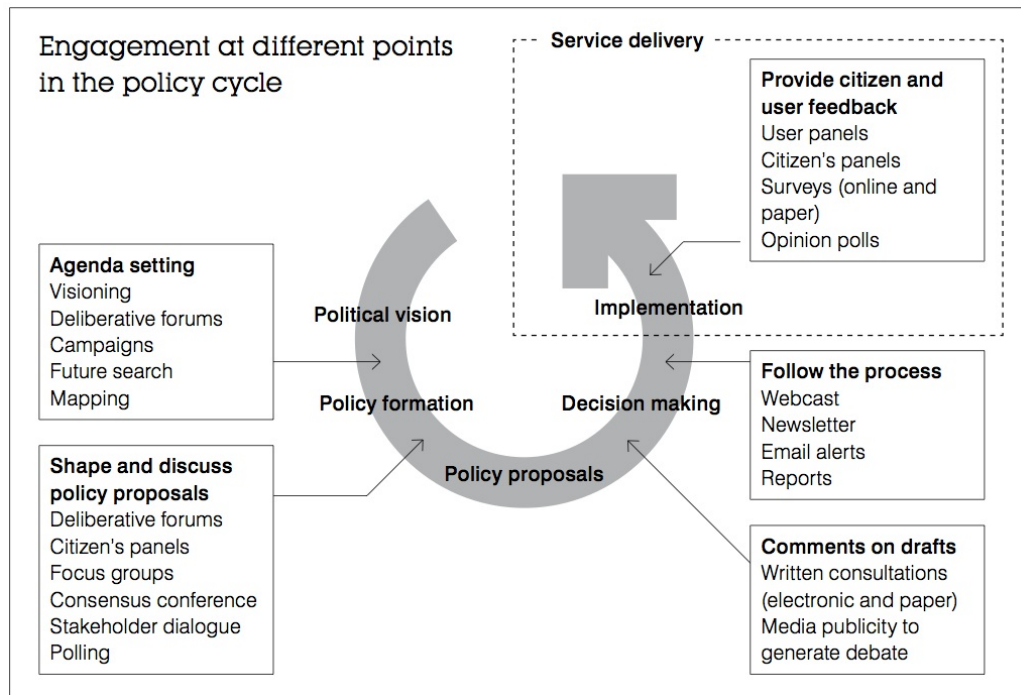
Engagement at different points in the policy cycle

Service delivery

Provide citizen and user feedback
User panels
Citizen's panels
Surveys (online and paper)
Opinion polls

Agenda setting
Visioning
Deliberative forums
Campaigns
Future search
Mapping

Political vision

Implementation

Policy formation

Decision making

Follow the process
Webcast
Newsletter
Email alerts
Reports

Shape and discuss policy proposals
Deliberative forums
Citizen's panels
Focus groups
Consensus conference
Stakeholder dialogue
Polling

Policy proposals

Comments on drafts
Written consultations (electronic and paper)
Media publicity to generate debate